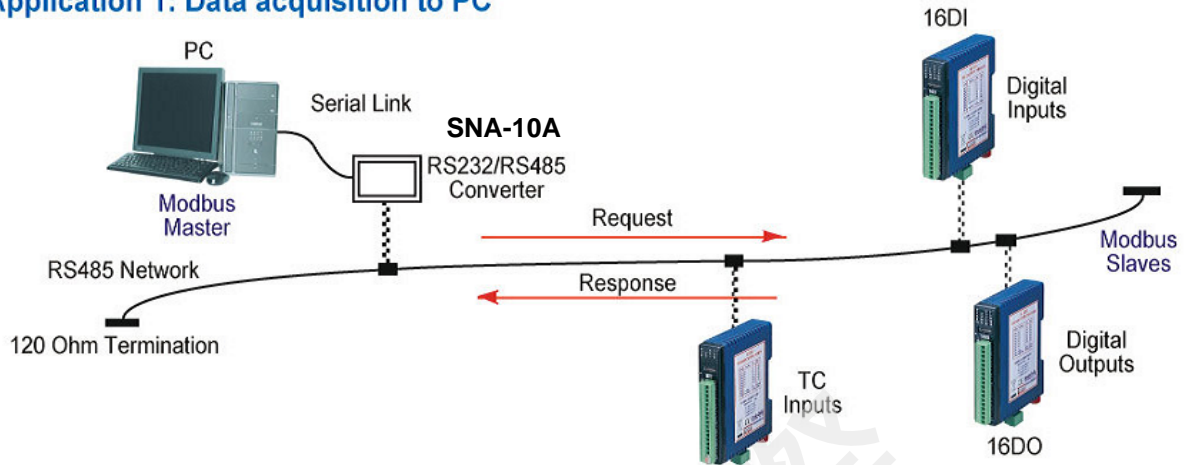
Application 1: Data acquisition to PC

PC

Serial Link

SNA-10A

RS232/RS485 Converter

Modbus Master

16DI

Digital Inputs

Request

RS485 Network

Response

Modbus Slaves

120 Ohm Termination

Digital Outputs

TC Inputs

16DO